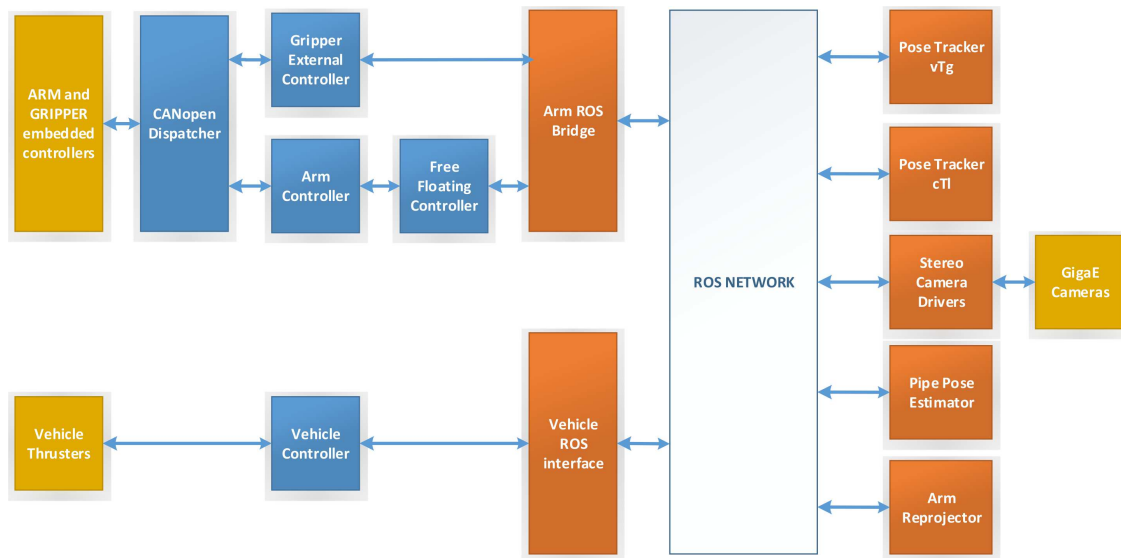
ARM and GRIPPER embedded controllers

CANopen Dispatcher

Gripper External Controller

Arm Controller

Free Floating Controller

Arm ROS Bridge

ROS NETWORK

Pose Tracker vTg

Pose Tracker cTl

Stereo Camera Drivers

GigaE Cameras

Pipe Pose Estimator

Arm Reprojector

Vehicle Thrusters

Vehicle Controller

Vehicle ROS interface